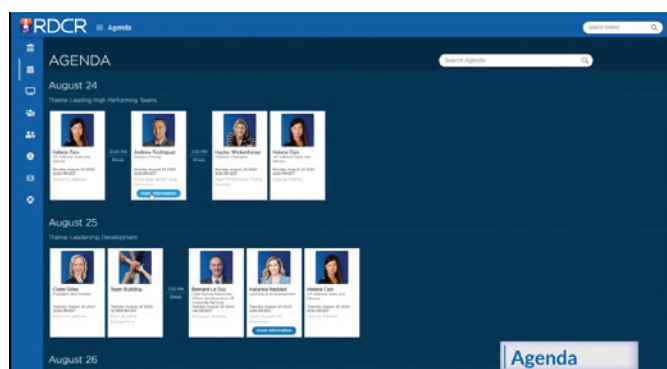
RDCR ≡ Agenda

Search Videos

AGENDA

Search Agenda

August 24

Theme: Leading High Performing Teams

Helena Cain
VP National Sales and Service
Monday August 24 2020
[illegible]
Opening Address

12:45 PM
Break

Andrew Rodriquez
Director, Pricing
Monday August 24 2020
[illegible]
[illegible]
more information

2:15 PM
Break

Hayley Wickenheiser
Olympic Champion
Monday August 24 2020
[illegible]
High Performance Teams
Keynote

Helena Cain
VP National Sales and Service
Monday August 24 2020
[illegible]
Closing Address

August 25

Theme: Leadership Development

Claire Gillen
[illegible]
Tuesday August 25 2020
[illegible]
Welcome Address

Team Building
Tuesday August 25 2020
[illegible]
Team Building Engagement

1:30 PM
Break

Bernard La Duc
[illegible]
Tuesday August 25 2020
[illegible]
Executive Address

Katarina Haddad
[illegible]
Tuesday August 25 2020
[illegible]
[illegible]
more information

Helena Cain
VP National Sales and Service
Tuesday August 25 2020
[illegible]
Closing Address

August 26

Agenda